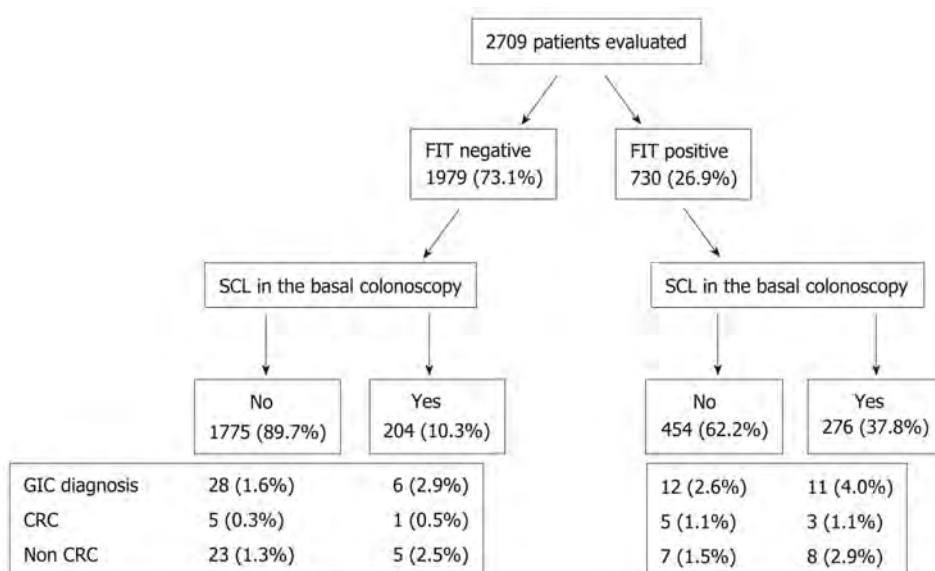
2709 patients evaluated

FIT negative
1979 (73.1%)

FIT positive
730 (26.9%)

SCL in the basal colonoscopy

SCL in the basal colonoscopy

No
1775 (89.7%)

Yes
204 (10.3%)

No
454 (62.2%)

Yes
276 (37.8%)

| | | |
|---|---|---|
| GIC diagnosis | 28 (1.6%) | 6 (2.9%) |
| CRC | 5 (0.3%) | 1 (0.5%) |
| Non CRC | 23 (1.3%) | 5 (2.5%) |

| | |
|---|---|
| 12 (2.6%) | 11 (4.0%) |
| 5 (1.1%) | 3 (1.1%) |
| 7 (1.5%) | 8 (2.9%) |